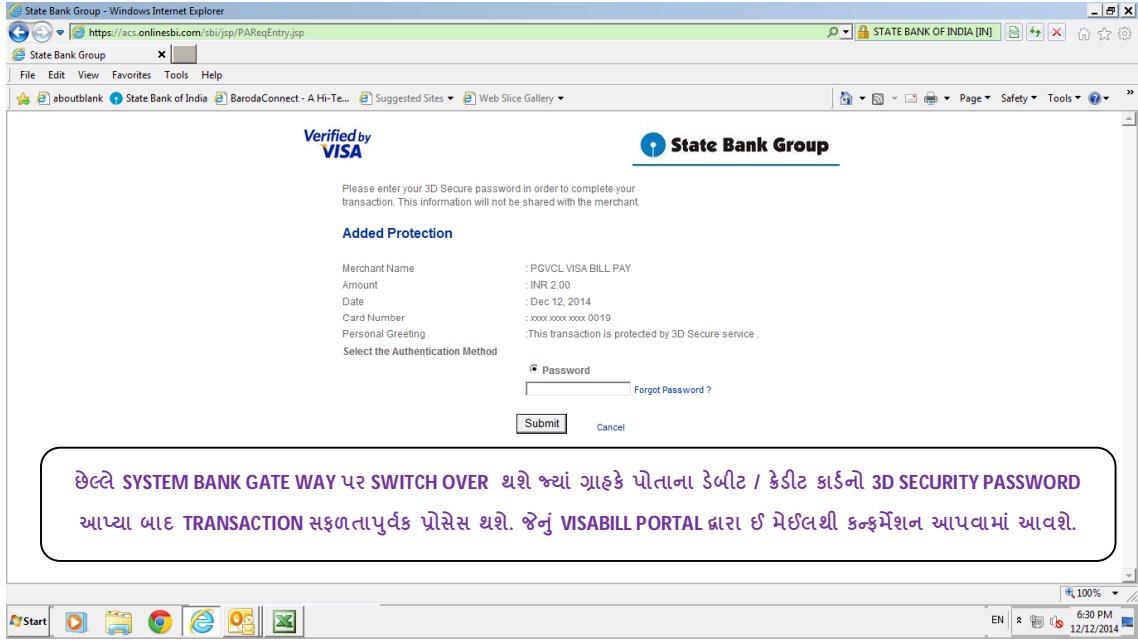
State Bank Group - Windows Internet Explorer

https://acs.onlinesbi.com/sbi/jsp/PAReqEntry.jsp

STATE BANK OF INDIA [IN]

State Bank Group

File Edit View Favorites Tools Help

aboutblank State Bank of India BarodaConnect - A Hi-Te... Suggested Sites Web Slice Gallery

Page Safety Tools

Verified by VISA

State Bank Group

Please enter your 3D Secure password in order to complete your transaction. This information will not be shared with the merchant.

Added Protection

Merchant Name : PGVCL VISA BILL PAY
Amount : INR 2.00
Date : Dec 12, 2014
Card Number : xxxx xxxx xxxx 0019
Personal Greeting :This transaction is protected by 3D Secure service .
Select the Authentication Method

Password

Forgot Password ?

Submit Cancel

છેલ્લે SYSTEM BANK GATE WAY પર SWITCH OVER થશે જ્યાં ગ્રાહકે પોતાના ડેબીટ / ક્રેડીટ કાર્ડનો 3D SECURITY PASSWORD આપ્યા બાદ TRANSACTION સફળતાપુર્વક પ્રોસેસ થશે. જેનું VISABILL PORTAL દ્વારા ઈ મેઈલથી કન્ફર્મેશન આપવામાં આવશે.

100%

Start

EN 6:30 PM 12/12/2014